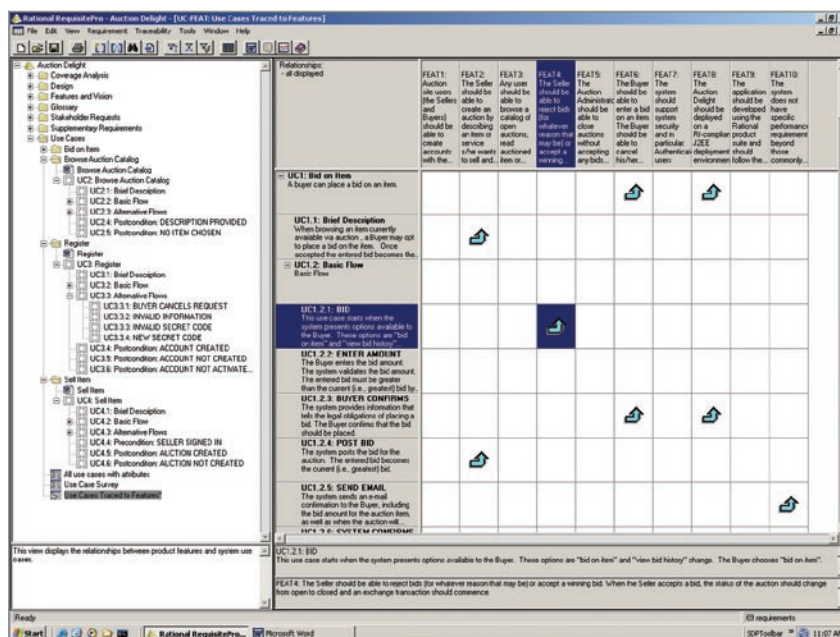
Rational RequisitePro - Auction Delight - [UC-FEAT: Use Cases Traced to Features]

File Edit View Requirement Traceability Tools Window Help

Auction Delight
Coverage Analysis
Design
Features and Vision
Glossary
Stakeholder Requests
Supplementary Requirements
Use Cases
Bid on Item
Browse Auction Catalog
Browse Auction Catalog
UC2: Browse Auction Catalog
UC2.1: Brief Description
UC2.2: Basic Flow
UC2.3: Alternative Flows
UC2.4: Postcondition: DESCRIPTION PROVIDED
UC2.5: Postcondition: NO ITEM CHOSEN
Register
Register
UC3: Register
UC3.1: Brief Description
UC3.2: Basic Flow
UC3.3: Alternative Flows
UC3.3.1: BUYER CANCELS REQUEST
UC3.3.2: INVALID INFORMATION
UC3.3.3: INVALID SECRET CODE
UC3.3.4: NEW SECRET CODE
UC3.4: Postcondition: ACCOUNT CREATED
UC3.5: Postcondition: ACCOUNT NOT CREATED
UC3.6: Postcondition: ACCOUNT NOT ACTIVATE...
Sell Item
Sell Item
UC4: Sell Item
UC4.1: Brief Description
UC4.2: Basic Flow
UC4.3: Alternative Flows
UC4.4: Precondition: SELLER SIGNED IN
UC4.5: Postcondition: AUCTION CREATED
UC4.6: Postcondition: AUCTION NOT CREATED
All use cases with attributes
Use Case Survey
Use Cases Traced to Features

This view displays the relationships between product features and system use cases.

Relationships: - all displayed

FEAT1: Auction site users (the Sellers and Buyers) should be able to create accounts with the...
FEAT2: The Seller should be able to create an auction by describing an item or service s/he wants to sell and...
FEAT3: Any user should be able to browse a catalog of open auctions, read auctioned item or...
FEAT4: The Seller should be able to reject bids (for whatever reason that may be) or accept a winning...
FEAT5: The Auction Administrator should be able to close auctions without accepting any bids...
FEAT6: The Buyer should be able to enter a bid on an item. The Buyer should be able to cancel his/her...
FEAT7: The system should support system security and in particular: Authentication users
FEAT8: The Auction Delight should be deployed on a RI-compliant J2EE deployment environmen...
FEAT9: The application should be developed using the Rational product suite and should follow the...
FEAT10: The system does not have specific performance requirements beyond those commonly...

UC1: Bid on Item
A buyer can place a bid on an item.

UC1.1: Brief Description
When browsing an item currently available via auction, a Buyer may opt to place a bid on the item. Once accepted the entered bid becomes the...

UC1.2: Basic Flow
Basic Flow

UC1.2.1: BID
This use case starts when the system presents options available to the Buyer. These options are "bid on item" and "view bid history"...

UC1.2.2: ENTER AMOUNT
The Buyer enters the bid amount. The system validates the bid amount. The entered bid must be greater than the current (i.e., greatest) bid by...

UC1.2.3: BUYER CONFIRMS
The system provides information that tells the legal obligations of placing a bid. The Buyer confirms that the bid should be placed.

UC1.2.4: POST BID
The system posts the bid for the auction. The entered bid becomes the current (i.e., greatest) bid.

UC1.2.5: SEND EMAIL
The system sends an e-mail confirmation to the Buyer, including the bid amount for the auction item, as well as when the auction will...

UC1.2.1: BID
This use case starts when the system presents options available to the Buyer. These options are "bid on item" and "view bid history" change. The Buyer chooses "bid on item".

FEAT4: The Seller should be able to reject bids (for whatever reason that may be) or accept a winning bid. When the Seller accepts a bid, the status of the auction should change from open to closed and an exchange transaction should commence

Ready
89 requirements
Start | Rational RequisitePro... | Microsoft Word | SDPToolbar | 11:07